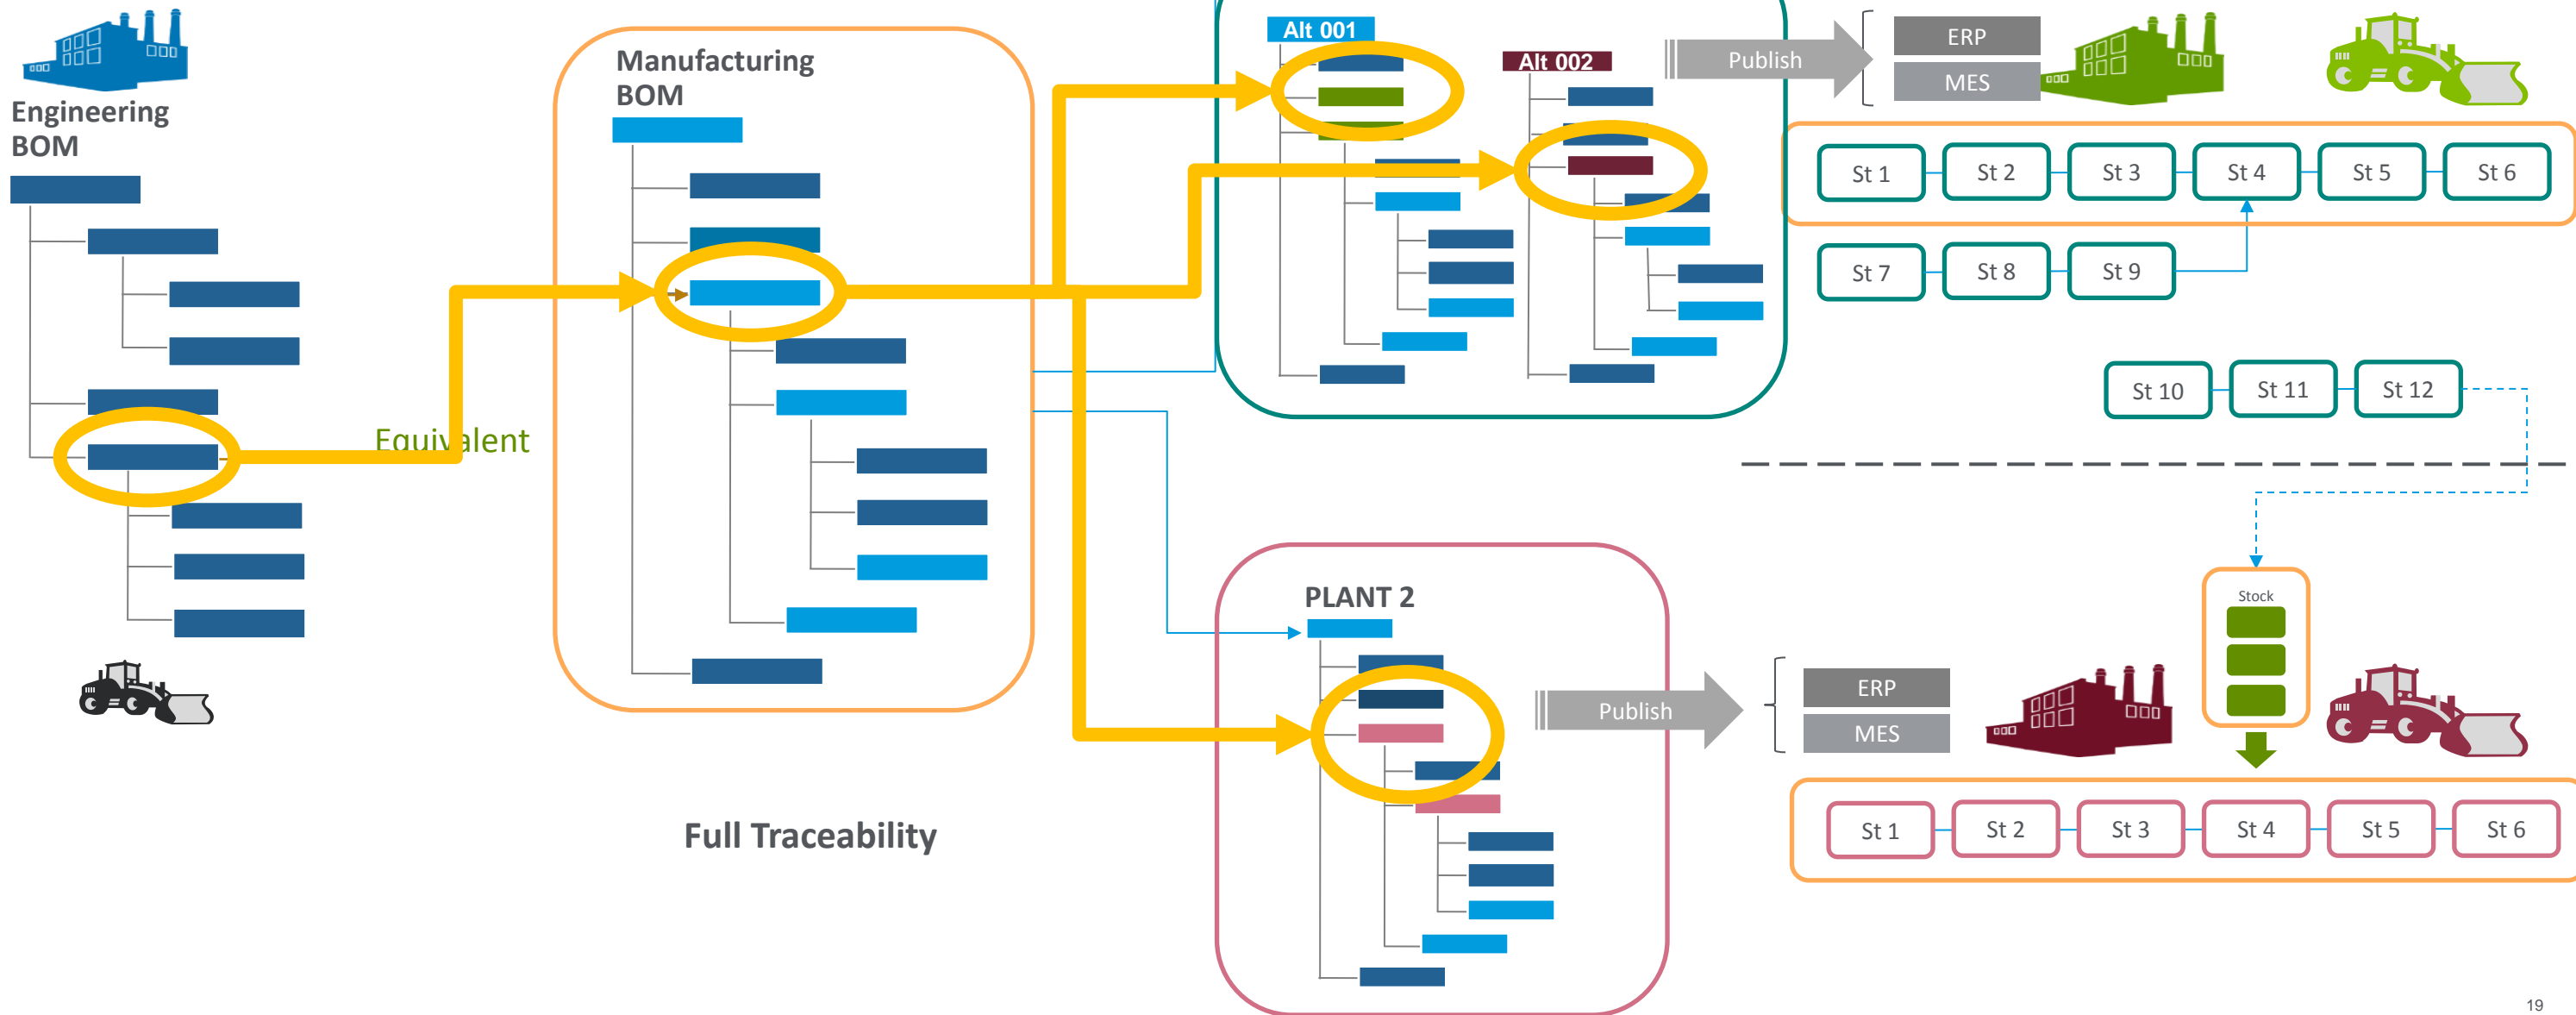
Engineering BOM

Equivalent

Manufacturing BOM

Full Traceability

Alt 001

Alt 002

Publish

ERP

MES

St 1 St 2 St 3 St 4 St 5 St 6

St 7 St 8 St 9

St 10 St 11 St 12

PLANT 2

Publish

ERP

MES

Stock

St 1 St 2 St 3 St 4 St 5 St 6

19